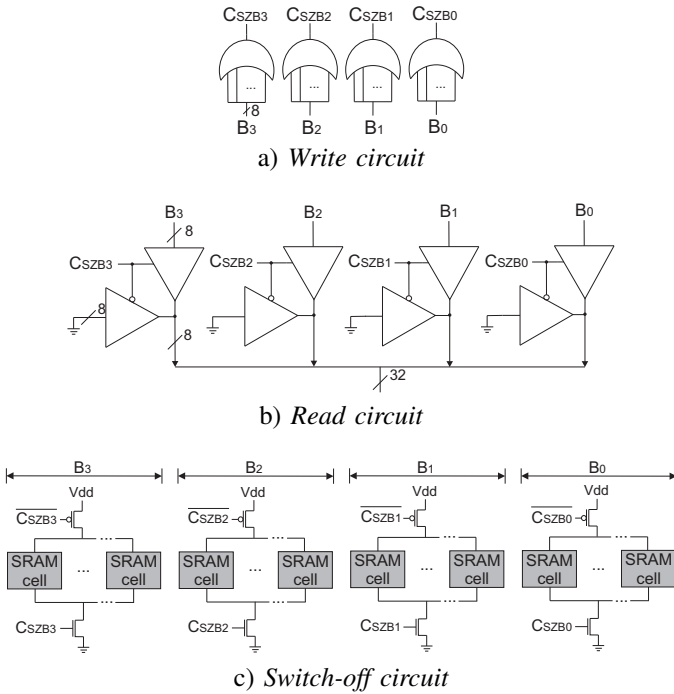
$C_{SZB3}$ $C_{SZB2}$ $C_{SZB1}$ $C_{SZB0}$

...
...
...
...

8

$B_3$ $B_2$ $B_1$ $B_0$

a) *Write circuit*

$B_3$ $B_2$ $B_1$ $B_0$

8

$C_{SZB3}$ $C_{SZB2}$ $C_{SZB1}$ $C_{SZB0}$

8

8

32

b) *Read circuit*

$B_3$ $B_2$ $B_1$ $B_0$

Vdd Vdd Vdd Vdd

$\overline{C_{SZB3}}$ $\overline{C_{SZB2}}$ $\overline{C_{SZB1}}$ $\overline{C_{SZB0}}$

SRAM cell ... SRAM cell
SRAM cell ... SRAM cell
SRAM cell ... SRAM cell
SRAM cell ... SRAM cell

$C_{SZB3}$ $C_{SZB2}$ $C_{SZB1}$ $C_{SZB0}$

c) *Switch-off circuit*